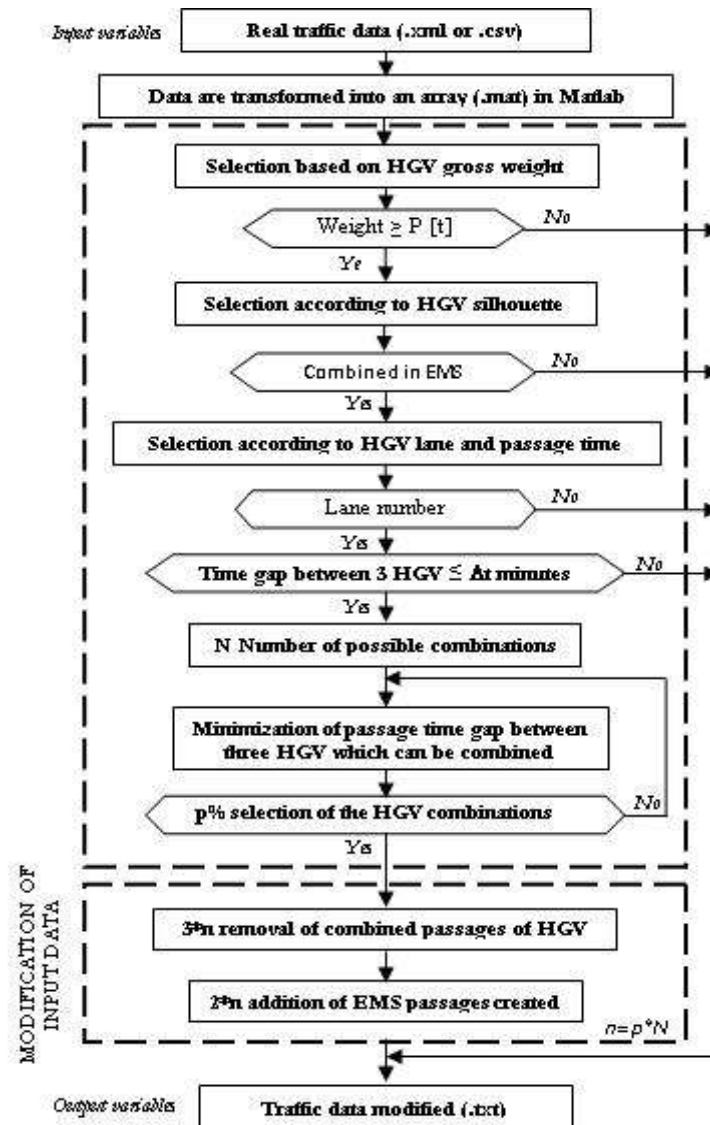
Input variables

Real traffic data (.xml or .csv)

Data are transformed into an array (.mat) in Matlab

Selection based on HGV gross weight

Weight $\geq$ P [t]

No

Ye

Selection according to HGV silhouette

Combined in EMS

No

Yes

Selection according to HGV lane and passage time

Lane number

No

Yes

Time gap between 3 HGV $\leq$ Δt minutes

No

Yes

N Number of possible combinations

Minimization of passage time gap between three HGV which can be combined

p% selection of the HGV combinations

No

Yes

MODIFICATION OF INPUT DATA

3*n removal of combined passages of HGV

2*n addition of EMS passages created

n=p*N

Output variables

Traffic data modified (.txt)